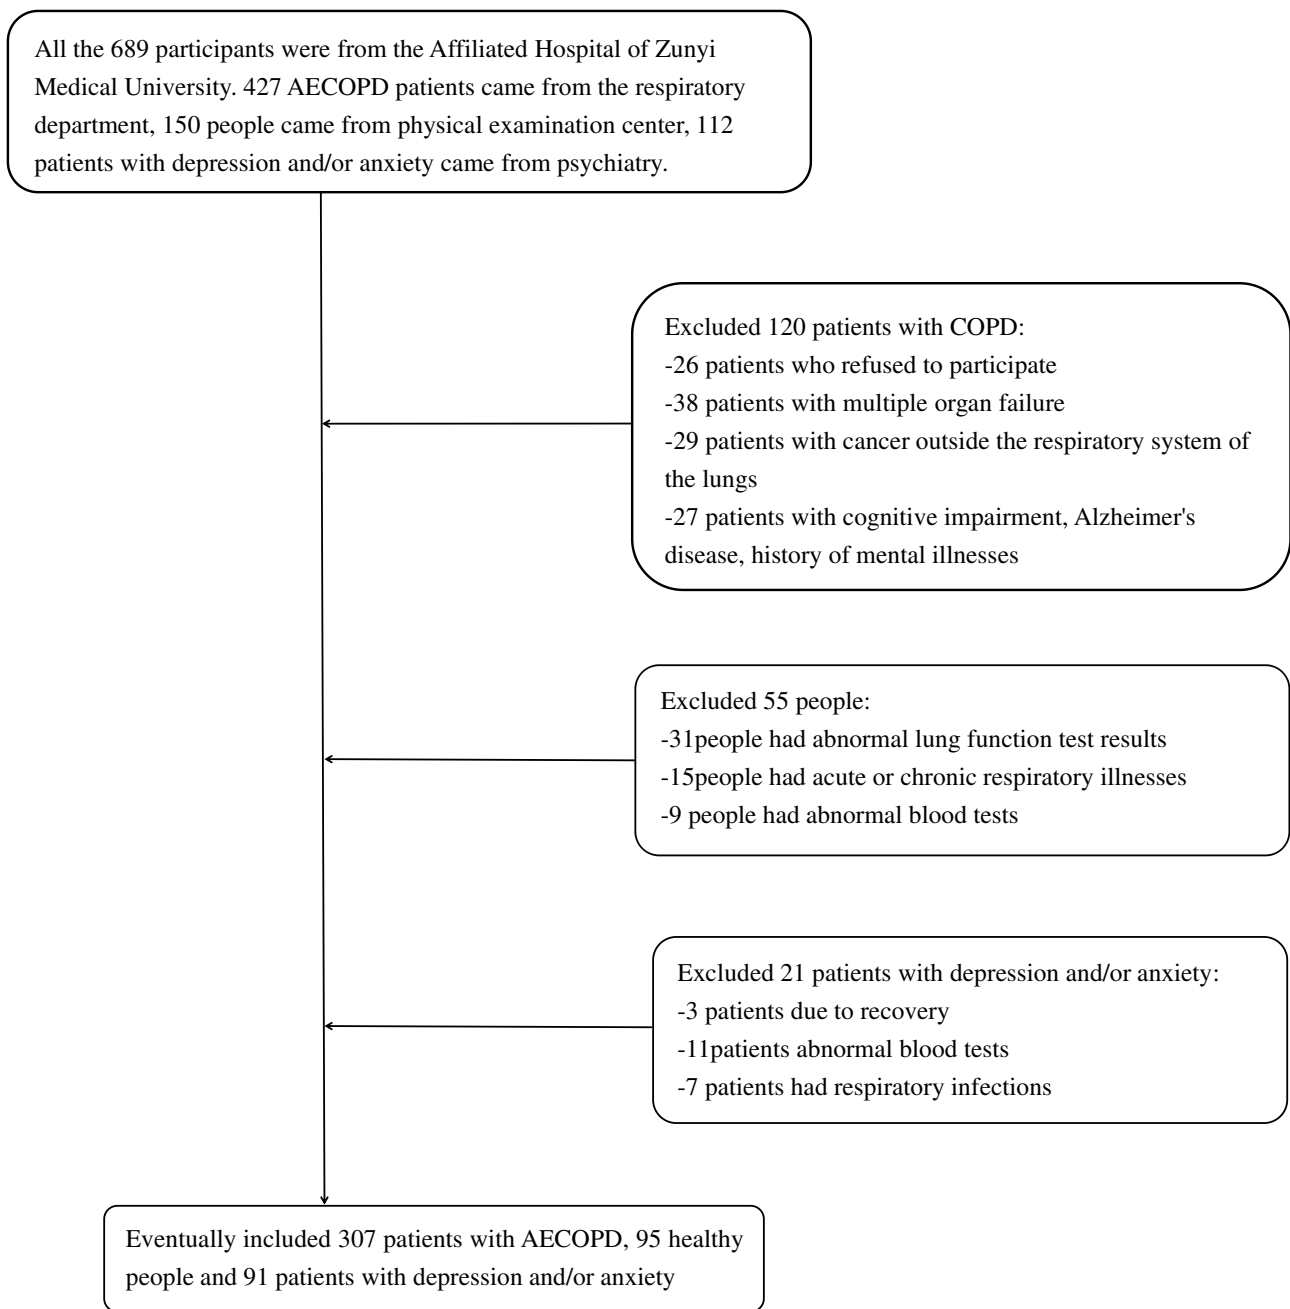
All the 689 participants were from the Affiliated Hospital of Zunyi Medical University. 427 AECOPD patients came from the respiratory department, 150 people came from physical examination center, 112 patients with depression and/or anxiety came from psychiatry.

Excluded 120 patients with COPD:
-26 patients who refused to participate
-38 patients with multiple organ failure
-29 patients with cancer outside the respiratory system of the lungs
-27 patients with cognitive impairment, Alzheimer's disease, history of mental illnesses

Excluded 55 people:
-31people had abnormal lung function test results
-15people had acute or chronic respiratory illnesses
-9 people had abnormal blood tests

Excluded 21 patients with depression and/or anxiety:
-3 patients due to recovery
-11patients abnormal blood tests
-7 patients had respiratory infections

Eventually included 307 patients with AECOPD, 95 healthy people and 91 patients with depression and/or anxiety